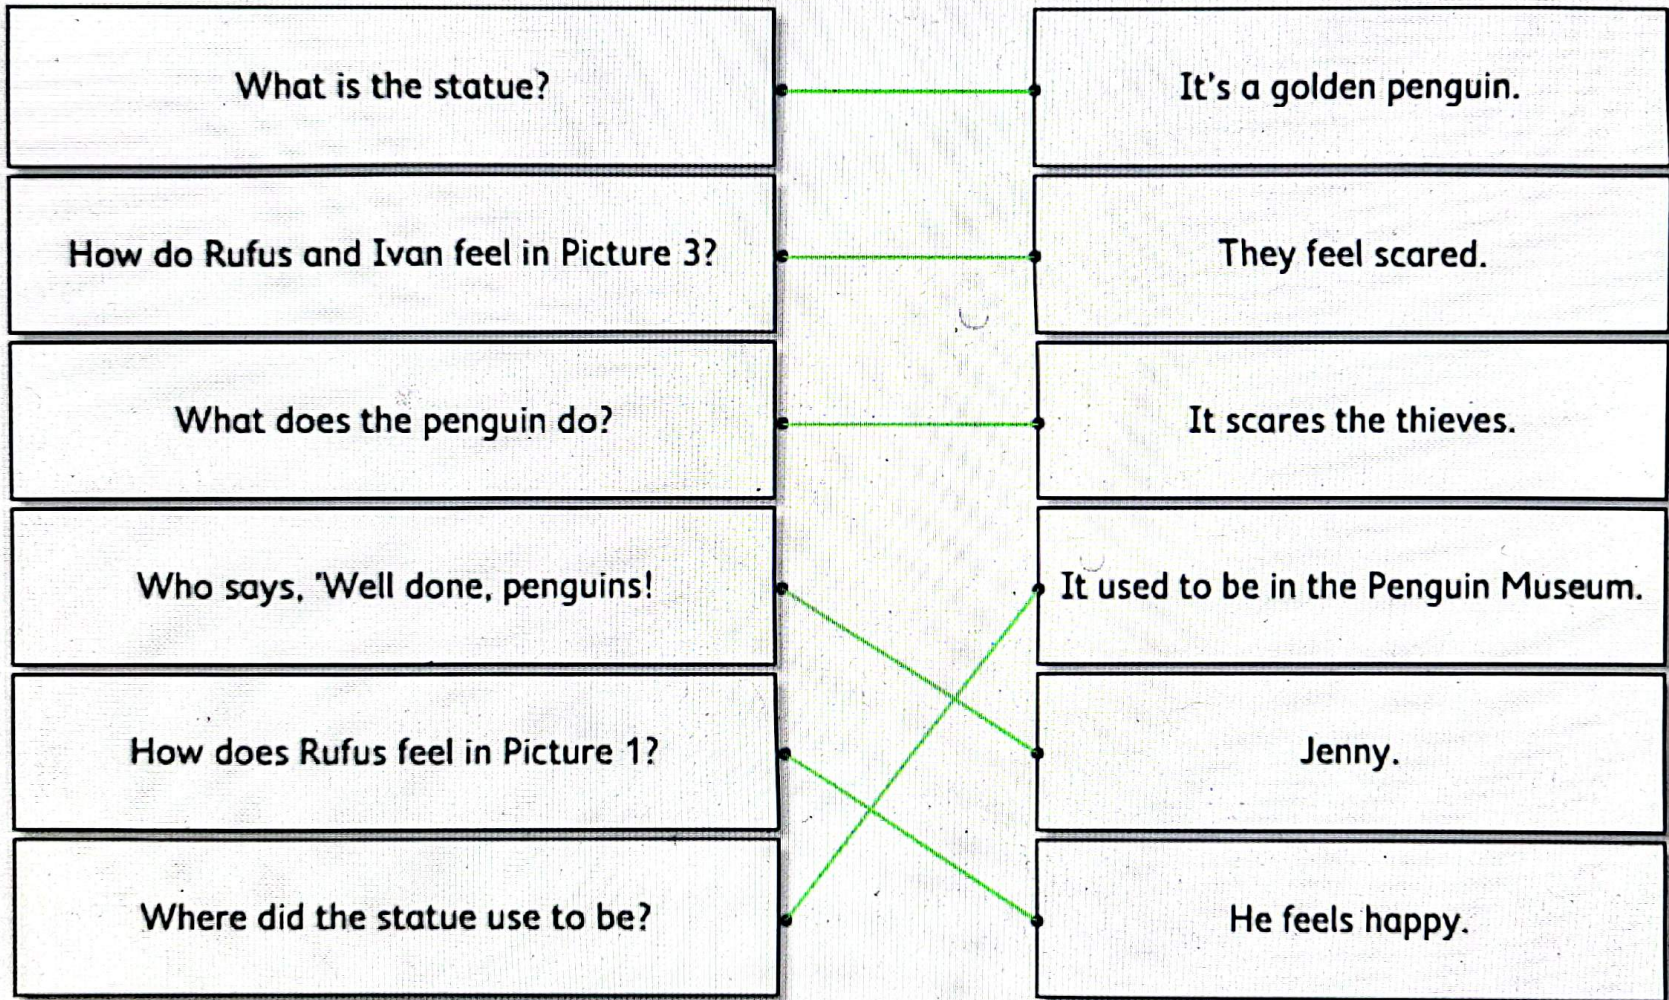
What is the statue?

How do Rufus and Ivan feel in Picture 3?

What does the penguin do?

Who says, 'Well done, penguins!

How does Rufus feel in Picture 1?

Where did the statue use to be?

It's a golden penguin.

They feel scared.

It scares the thieves.

It used to be in the Penguin Museum.

Jenny.

He feels happy.